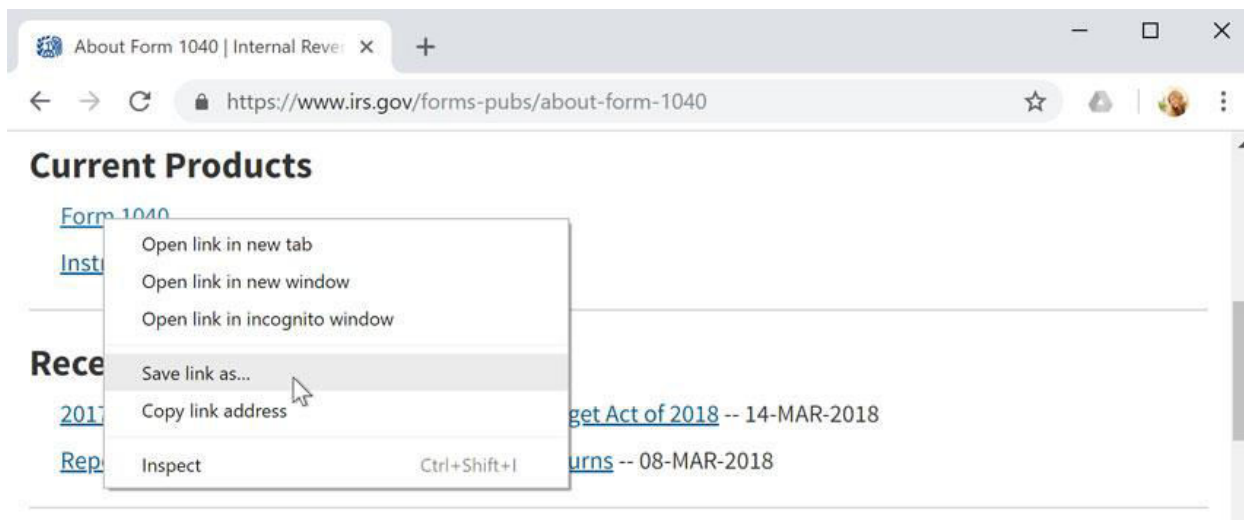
About Form 1040 | Internal Rever ×
+
https://www.irs.gov/forms-pubs/about-form-1040

Current Products

Form 1040
Instr

Open link in new tab
Open link in new window
Open link in incognito window
Save link as...
Copy link address
Inspect Ctrl+Shift+I

Rece

2017 get Act of 2018 -- 14-MAR-2018
Rep urns -- 08-MAR-2018